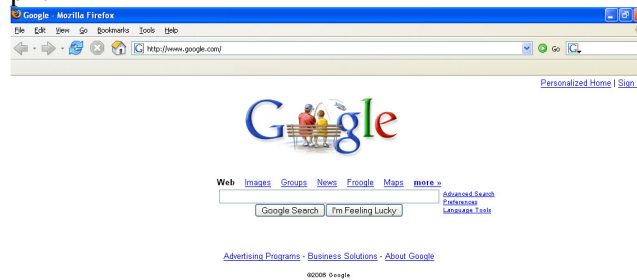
Google - Mozilla Firefox

File Edit View Go Bookmarks Tools Help

http://www.google.com/

Go

G

Personalized Home | Sign

Google

Web Images Groups News Froogle Maps more »

Advanced Search
Preferences
Language Tools

Google Search I'm Feeling Lucky

Advertising Programs - Business Solutions - About Google

©2006 Google